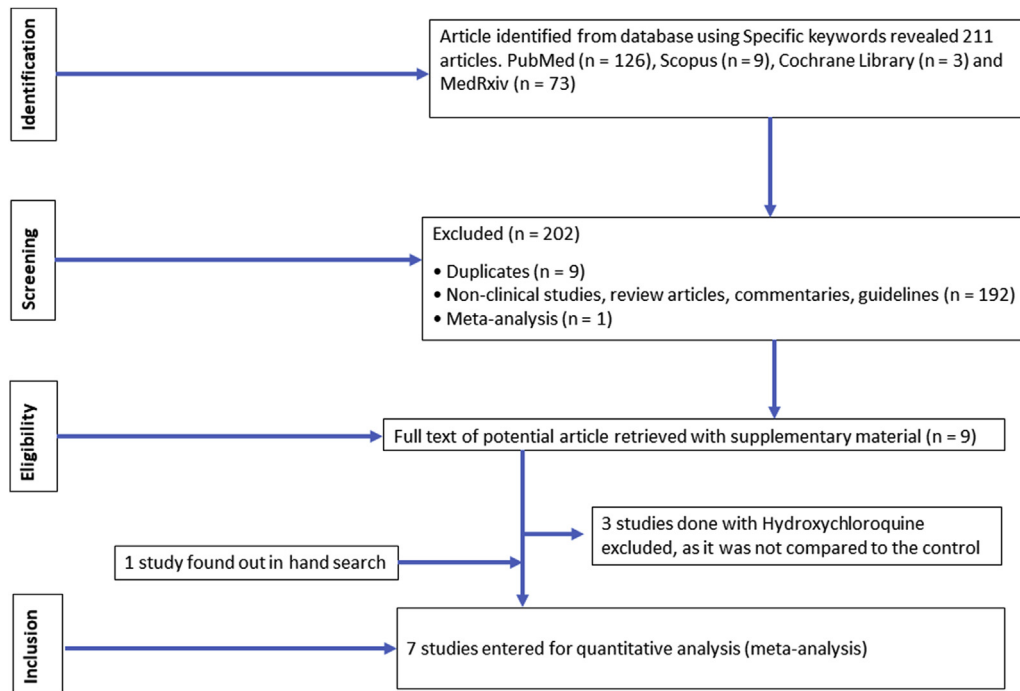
Identification

Article identified from database using Specific keywords revealed 211 articles. PubMed (n = 126), Scopus (n = 9), Cochrane Library (n = 3) and MedRxiv (n = 73)

Screening

Excluded (n = 202)

• Duplicates (n = 9)
• Non-clinical studies, review articles, commentaries, guidelines (n = 192)
• Meta-analysis (n = 1)

Eligibility

Full text of potential article retrieved with supplementary material (n = 9)

3 studies done with Hydroxychloroquine excluded, as it was not compared to the control

1 study found out in hand search

Inclusion

7 studies entered for quantitative analysis (meta-analysis)